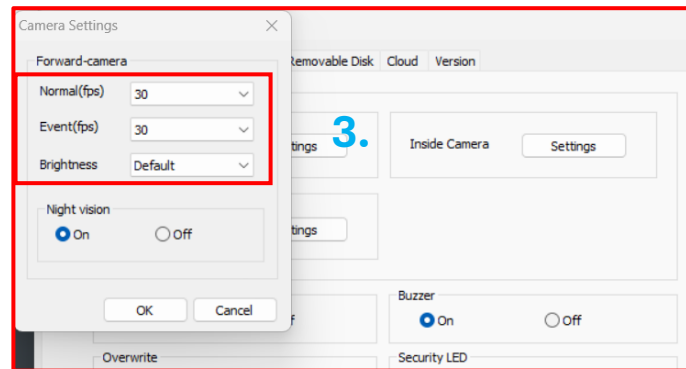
Camera Settings

Forward-camera

Normal(fps) 30

Event(fps) 30

Brightness Default

Night vision

On Off

OK Cancel

Removable Disk Cloud Version

3.

ttings

Inside Camera Settings

ttings

f

Buzzer

On Off

Overwrite

Security LED